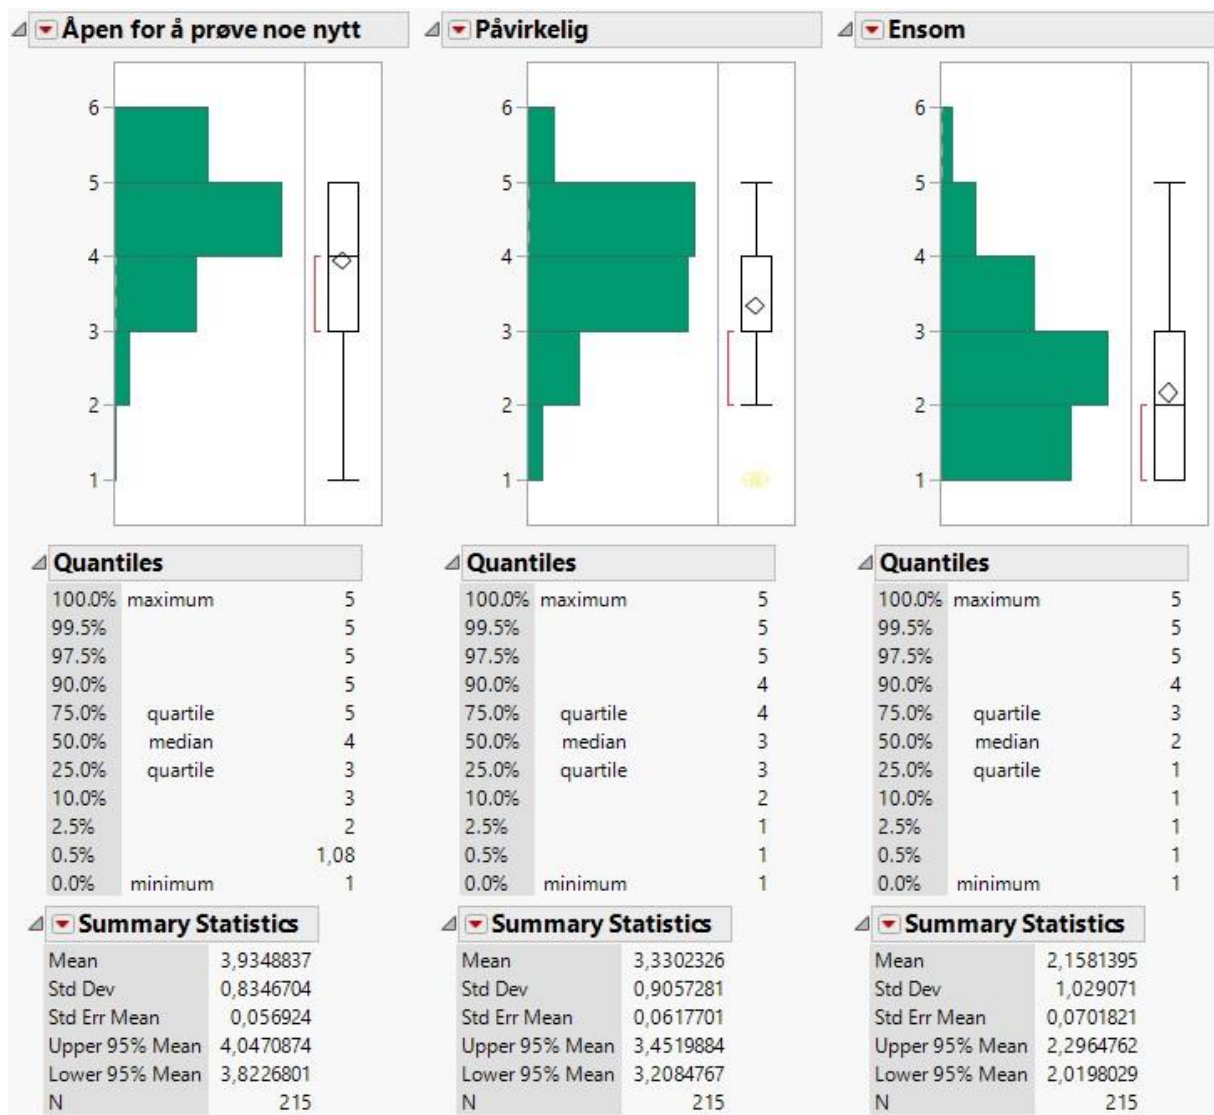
Åpen for å prøve noe nytt

6
5
4
3
2
1

Quantiles

| | | |
|---|---|---|
| 100.0% | maximum | 5 |
| 99.5% | | 5 |
| 97.5% | | 5 |
| 90.0% | | 5 |
| 75.0% | quartile | 5 |
| 50.0% | median | 4 |
| 25.0% | quartile | 3 |
| 10.0% | | 3 |
| 2.5% | | 2 |
| 0.5% | | 1,08 |
| 0.0% | minimum | 1 |

Summary Statistics

| | |
|---|---|
| Mean | 3,9348837 |
| Std Dev | 0,8346704 |
| Std Err Mean | 0,056924 |
| Upper 95% Mean | 4,0470874 |
| Lower 95% Mean | 3,8226801 |
| N | 215 |

Påvirkelig

6
5
4
3
2
1

Quantiles

| | | |
|---|---|---|
| 100.0% | maximum | 5 |
| 99.5% | | 5 |
| 97.5% | | 5 |
| 90.0% | | 4 |
| 75.0% | quartile | 4 |
| 50.0% | median | 3 |
| 25.0% | quartile | 3 |
| 10.0% | | 2 |
| 2.5% | | 1 |
| 0.5% | | 1 |
| 0.0% | minimum | 1 |

Summary Statistics

| | |
|---|---|
| Mean | 3,3302326 |
| Std Dev | 0,9057281 |
| Std Err Mean | 0,0617701 |
| Upper 95% Mean | 3,4519884 |
| Lower 95% Mean | 3,2084767 |
| N | 215 |

Ensom

6
5
4
3
2
1

Quantiles

| | | |
|---|---|---|
| 100.0% | maximum | 5 |
| 99.5% | | 5 |
| 97.5% | | 5 |
| 90.0% | | 4 |
| 75.0% | quartile | 3 |
| 50.0% | median | 2 |
| 25.0% | quartile | 1 |
| 10.0% | | 1 |
| 2.5% | | 1 |
| 0.5% | | 1 |
| 0.0% | minimum | 1 |

Summary Statistics

| | |
|---|---|
| Mean | 2,1581395 |
| Std Dev | 1,029071 |
| Std Err Mean | 0,0701821 |
| Upper 95% Mean | 2,2964762 |
| Lower 95% Mean | 2,0198029 |
| N | 215 |